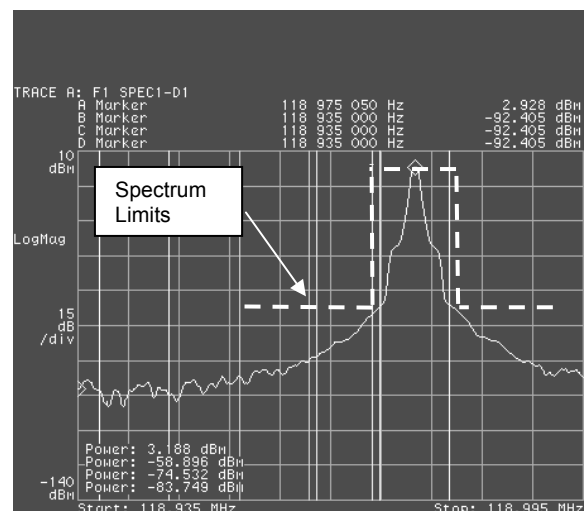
TRACE A: F1 SPEC1-D1
A Marker 118 975 050 Hz 2.928 dBm
B Marker 118 935 000 Hz -92.405 dBm
C Marker 118 935 000 Hz -92.405 dBm
D Marker 118 935 000 Hz -92.405 dBm

10 dBm

Spectrum Limits

LogMag

15 dB /div

Power: 3.188 dBm
Power: -58.896 dBm
Power: -74.532 dBm
Power: -83.749 dBm

-140 dBm

Start: 118 935 MHz

Stop: 118 995 MHz